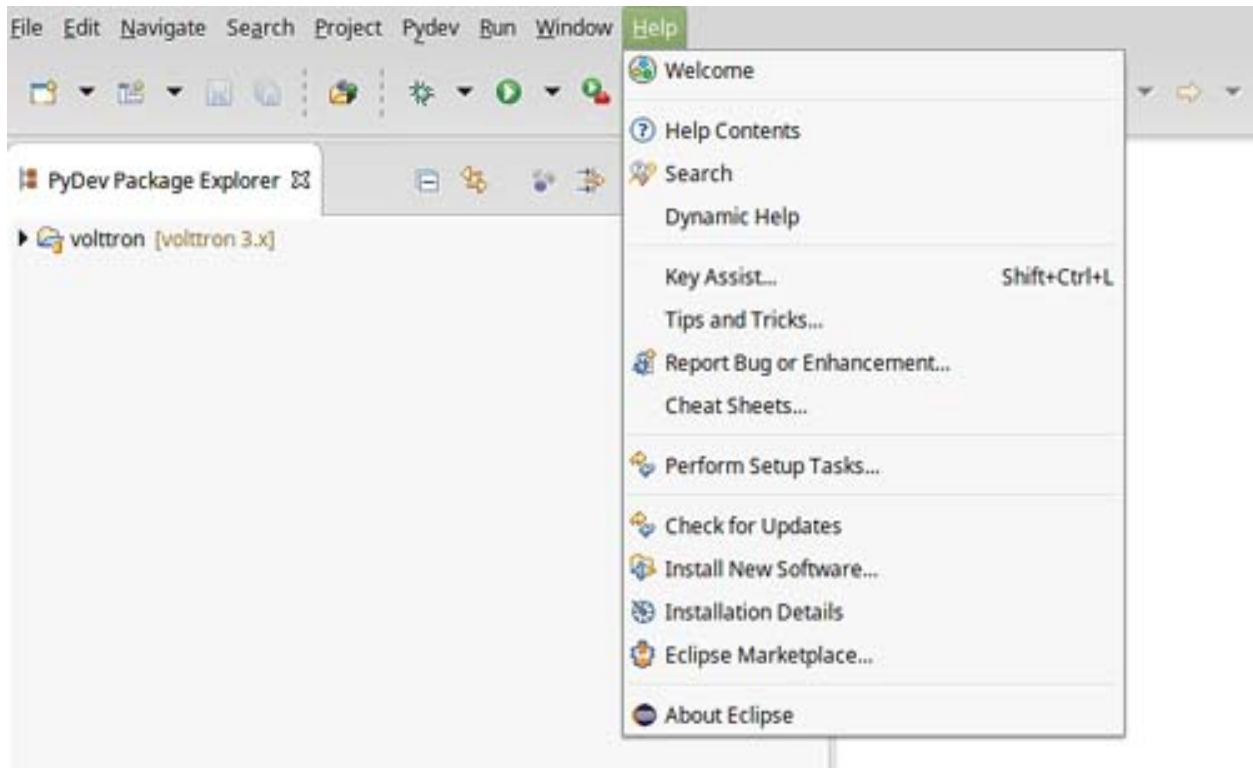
File Edit Navigate Search Project Pydev Run Window Help

PyDev Package Explorer

volttron [volttron 3.x]

Welcome

Help Contents
Search
Dynamic Help

Key Assist... Shift+Ctrl+L
Tips and Tricks...
Report Bug or Enhancement...
Cheat Sheets...

Perform Setup Tasks...

Check for Updates
Install New Software...
Installation Details
Eclipse Marketplace...

About Eclipse